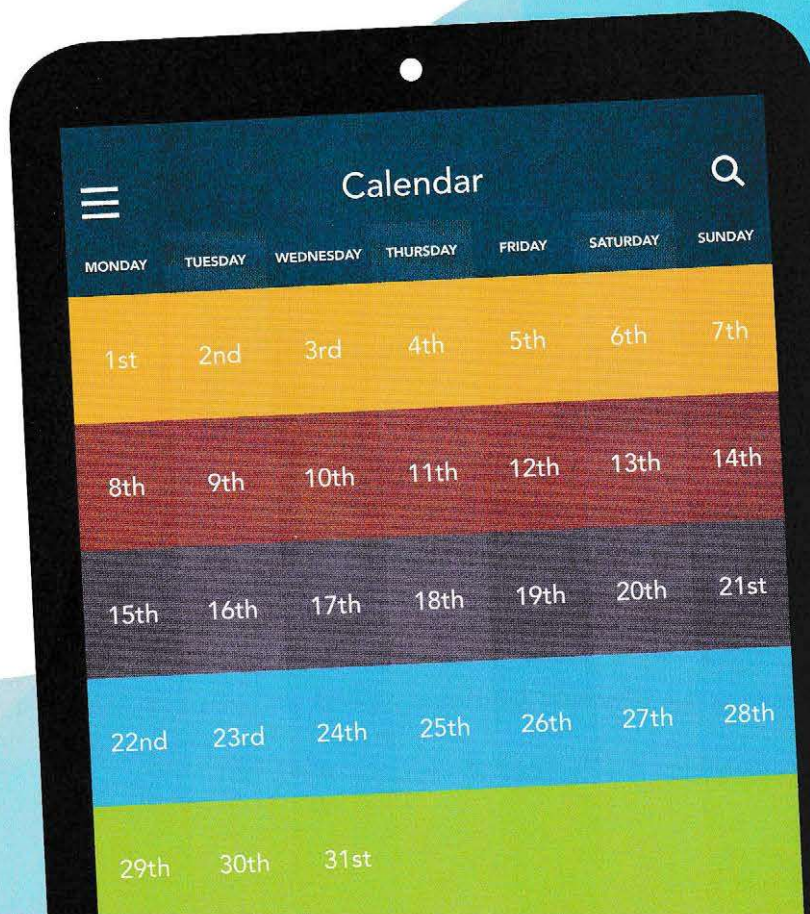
Calendar

| MONDAY | TUESDAY | WEDNESDAY | THURSDAY | FRIDAY | SATURDAY | SUNDAY |
|---|---|---|---|---|---|---|
| 1st | 2nd | 3rd | 4th | 5th | 6th | 7th |
| 8th | 9th | 10th | 11th | 12th | 13th | 14th |
| 15th | 16th | 17th | 18th | 19th | 20th | 21st |
| 22nd | 23rd | 24th | 25th | 26th | 27th | 28th |
| 29th | 30th | 31st | | | | |